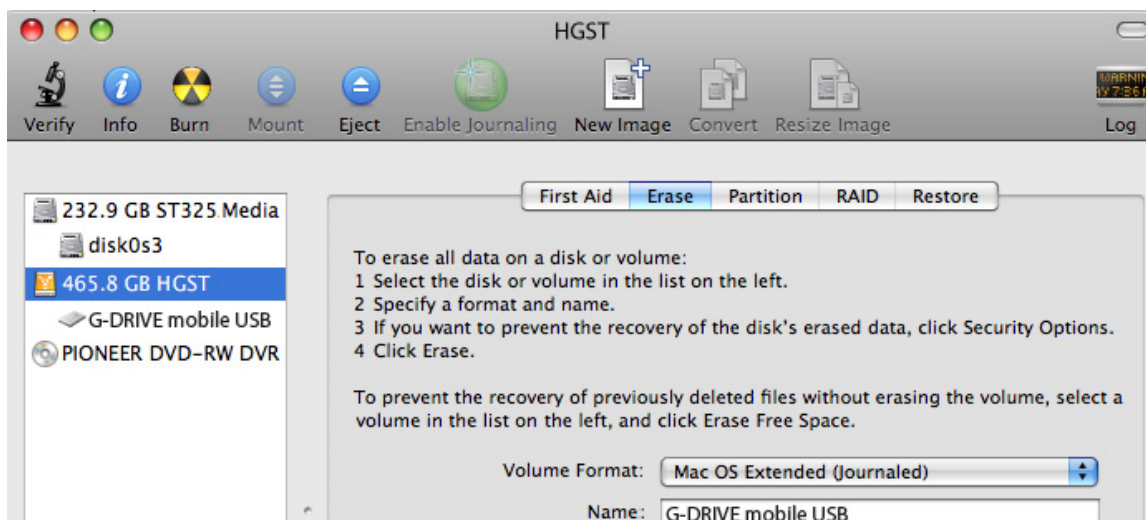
HGST

Verify Info Burn Mount Eject Enable Journaling New Image Convert Resize Image Log

232.9 GB ST325.Media
disk0s3
465.8 GB HGST
G-DRIVE mobile USB
PIONEER DVD-RW DVR

First Aid Erase Partition RAID Restore

To erase all data on a disk or volume:
1 Select the disk or volume in the list on the left.
2 Specify a format and name.
3 If you want to prevent the recovery of the disk's erased data, click Security Options.
4 Click Erase.

To prevent the recovery of previously deleted files without erasing the volume, select a volume in the list on the left, and click Erase Free Space.

Volume Format: Mac OS Extended (Journaled)

Name: G-DRIVE mobile USB